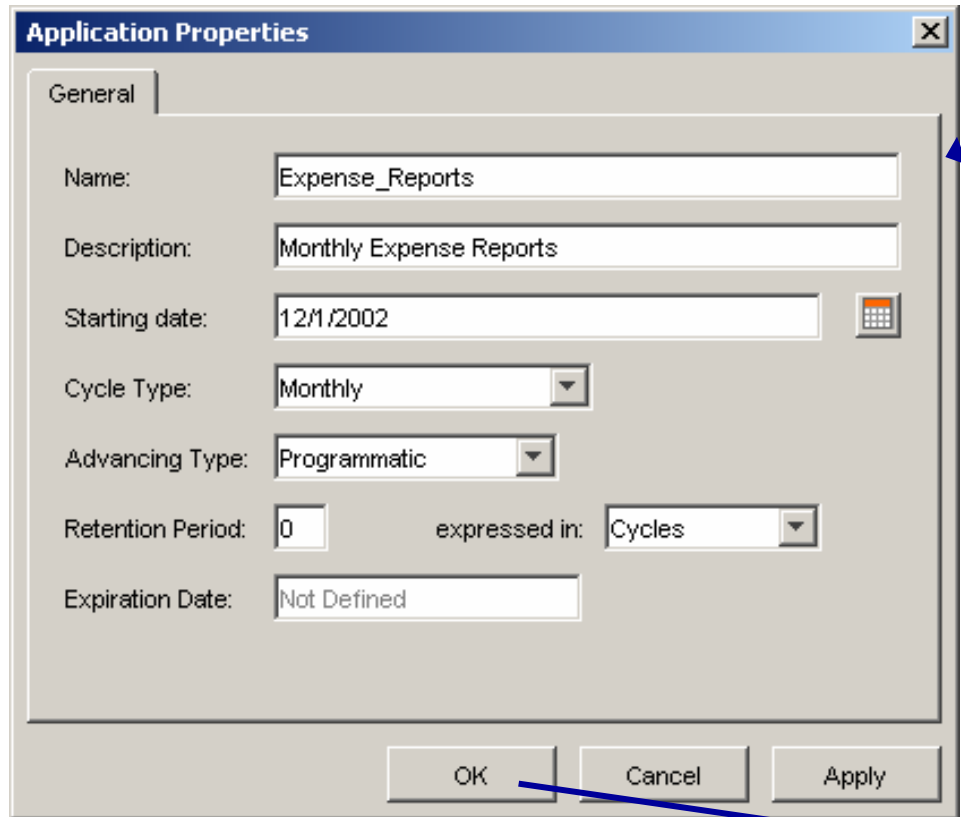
Application Properties

General

Name: Expense_Reports

Description: Monthly Expense Reports

Starting date: 12/1/2002

Cycle Type: Monthly

Advancing Type: Programmatic

Retention Period: 0 expressed in: Cycles

Expiration Date: Not Defined

OK Cancel Apply